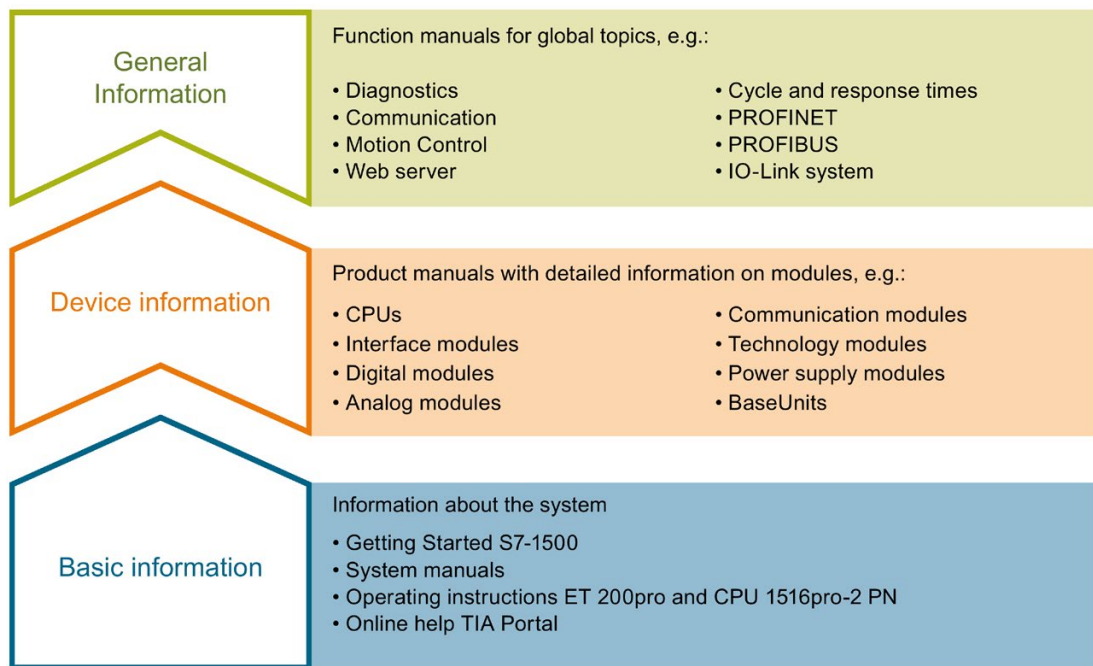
General Information

Function manuals for global topics, e.g.:

• Diagnostics
• Communication
• Motion Control
• Web server

• Cycle and response times
• PROFINET
• PROFIBUS
• IO-Link system

Device information

Product manuals with detailed information on modules, e.g.:

• CPUs
• Interface modules
• Digital modules
• Analog modules

• Communication modules
• Technology modules
• Power supply modules
• BaseUnits

Basic information

Information about the system

• Getting Started S7-1500
• System manuals
• Operating instructions ET 200pro and CPU 1516pro-2 PN
• Online help TIA Portal